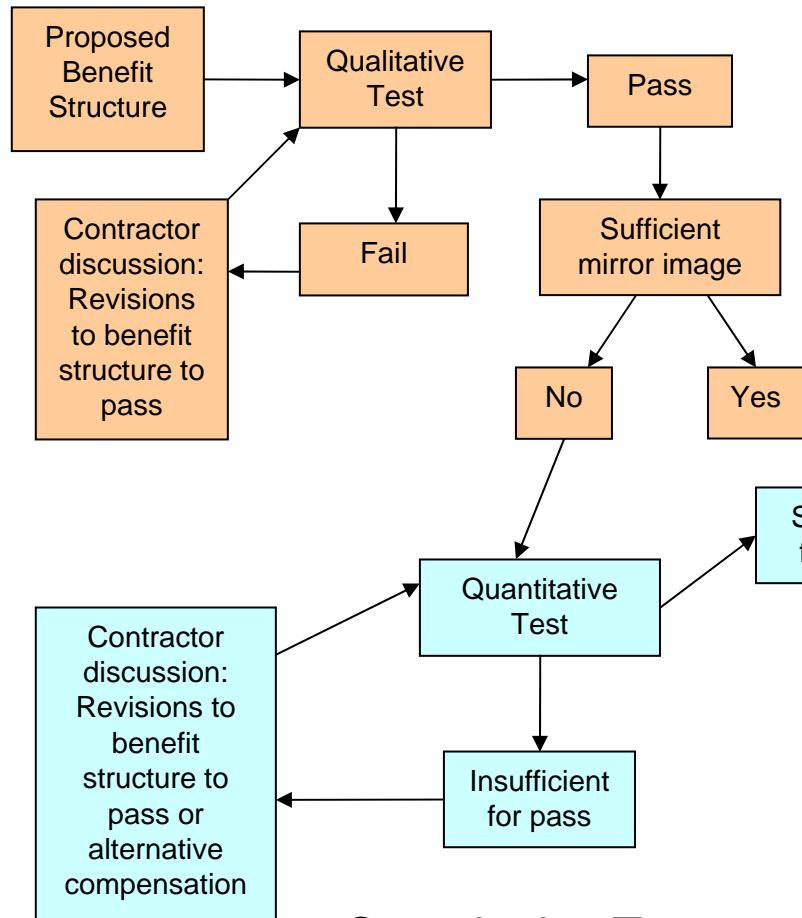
Proposed Benefit Structure

Qualitative Test

Pass

Contractor discussion: Revisions to benefit structure to pass

Fail

Sufficient mirror image

No

Yes

S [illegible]
f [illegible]

Quantitative Test

Contractor discussion: Revisions to benefit structure to pass or alternative compensation

Insufficient for pass

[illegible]